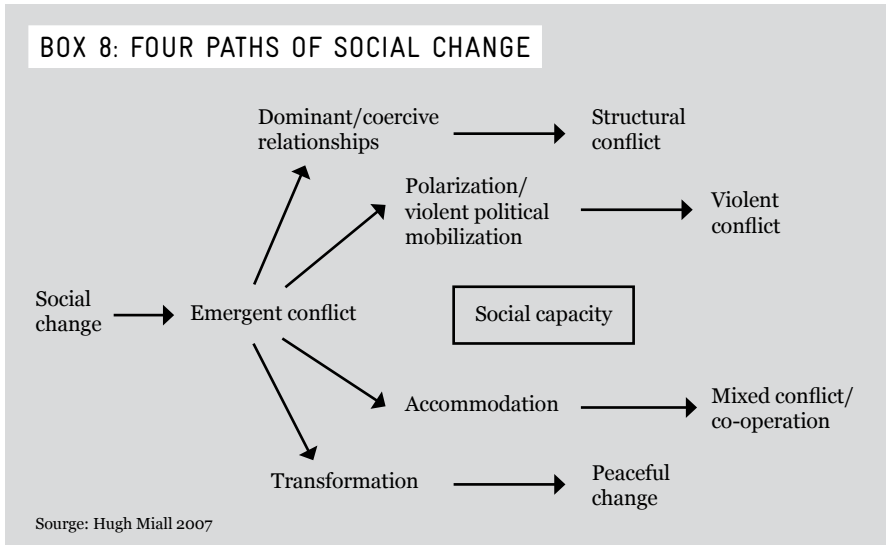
BOX 8: FOUR PATHS OF SOCIAL CHANGE

Dominant/coercive relationships

Structural conflict

Polarization/ violent political mobilization

Violent conflict

Social change

Emergent conflict

Social capacity

Accommodation

Mixed conflict/ co-operation

Transformation

Peaceful change

Sourge: Hugh Miall 2007